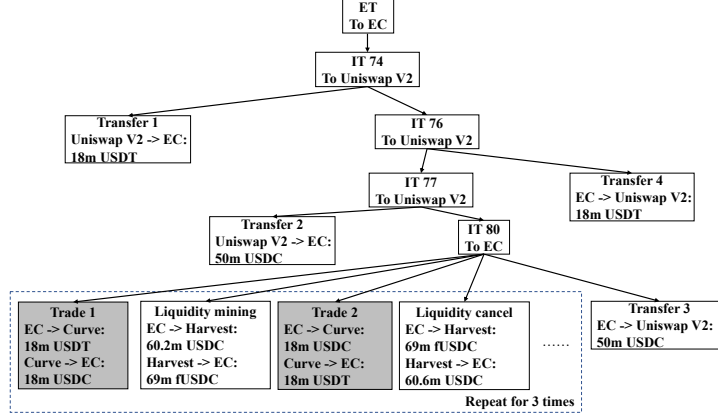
ET
To EC

IT 74
To Uniswap V2

Transfer 1
Uniswap V2 -> EC:
18m USDT

IT 76
To Uniswap V2

IT 77
To Uniswap V2

Transfer 4
EC -> Uniswap V2:
18m USDT

Transfer 2
Uniswap V2 -> EC:
50m USDC

IT 80
To EC

Trade 1
EC -> Curve:
18m USDT
Curve -> EC:
18m USDC

Liquidity mining
EC -> Harvest:
60.2m USDC
Harvest -> EC:
69m fUSDC

Trade 2
EC -> Curve:
18m USDC
Curve -> EC:
18m USDT

Liquidity cancel
EC -> Harvest:
69m fUSDC
Harvest -> EC:
60.6m USDC

......

Transfer 3
EC -> Uniswap V2:
50m USDC

Repeat for 3 times